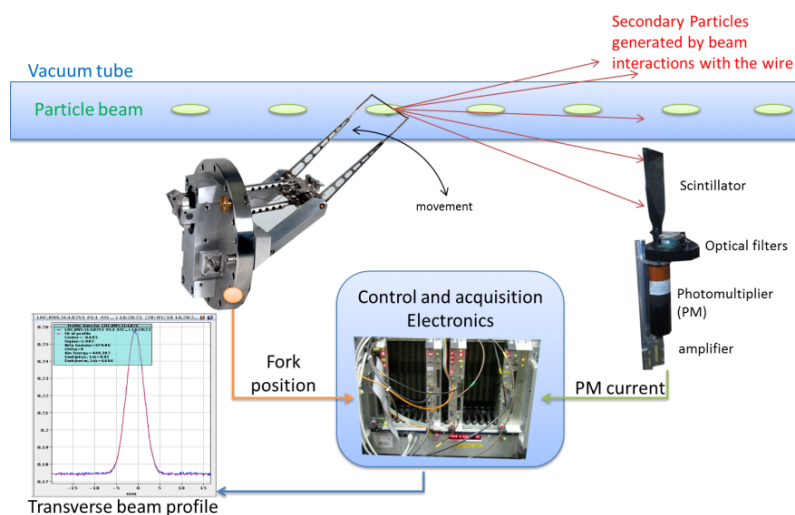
Secondary Particles generated by beam interactions with the wire

Vacuum tube

Particle beam

movement

Scintillator

Optical filters

Photomultiplier (PM)

amplifier

Control and acquisition Electronics

Fork position

PM current

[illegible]

0.26
0.25
0.24
0.23
0.22
0.21
0.2
0.19
0.18
0.17

-15 -10 -5 0 5 10 15

mm

Transverse beam profile